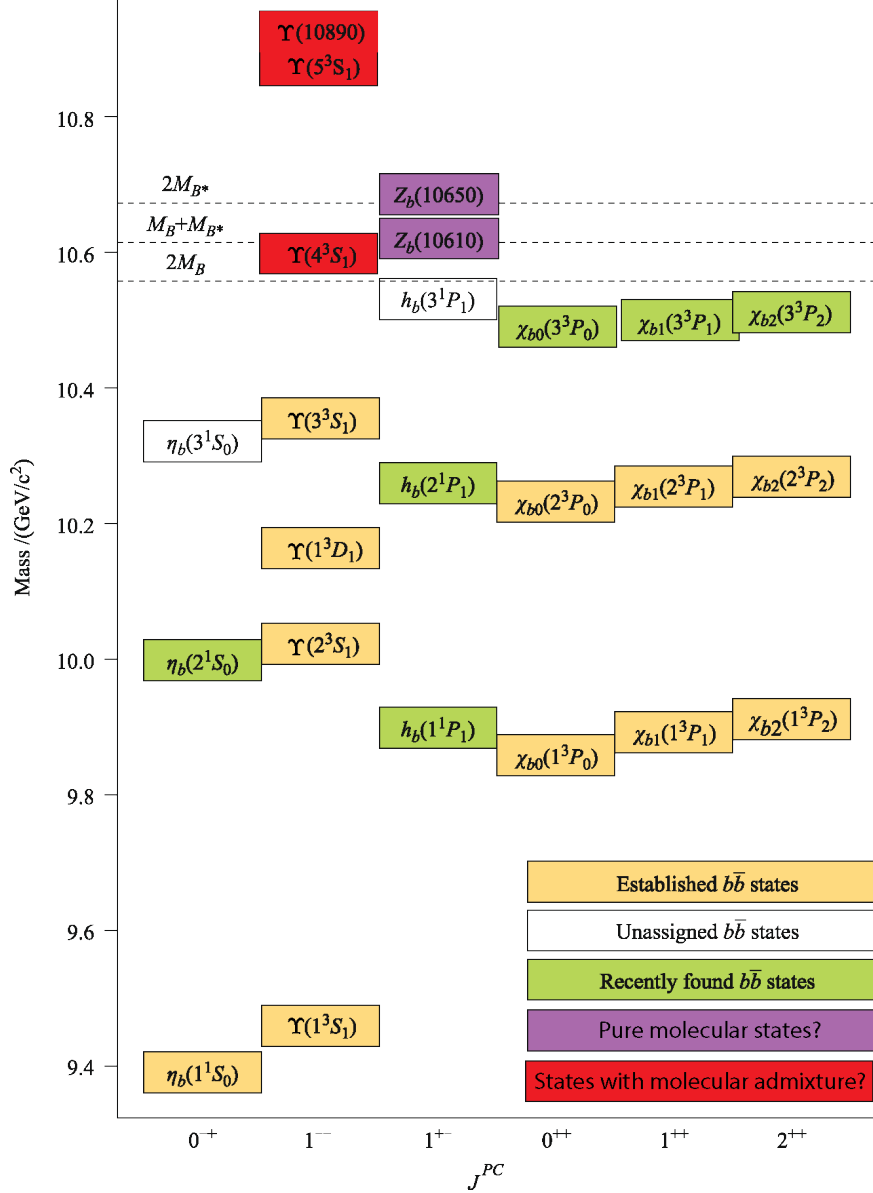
$\Upsilon(10890)$
$\Upsilon(5^3S_1)$

10.8

$2M_{B*}$
$Z_b(10650)$

$M_B$+$M_{B*}$
$Z_b(10610)$

10.6
$\Upsilon(4^3S_1)$
$2M_B$

$h_b(3^1P_1)$
$\chi_{b0}(3^3P_0)$
$\chi_{b1}(3^3P_1)$
$\chi_{b2}(3^3P_2)$

10.4
$\Upsilon(3^3S_1)$
$\eta_b(3^1S_0)$

$h_b(2^1P_1)$
$\chi_{b0}(2^3P_0)$
$\chi_{b1}(2^3P_1)$
$\chi_{b2}(2^3P_2)$

10.2
$\Upsilon(1^3D_1)$

Mass /(GeV/c$^2$)

10.0
$\eta_b(2^1S_0)$
$\Upsilon(2^3S_1)$

$h_b(1^1P_1)$
$\chi_{b0}(1^3P_0)$
$\chi_{b1}(1^3P_1)$
$\chi_{b2}(1^3P_2)$

9.8

Established $b\bar{b}$ states
9.6
Unassigned $b\bar{b}$ states
Recently found $b\bar{b}$ states
Pure molecular states?
$\Upsilon(1^3S_1)$
9.4
$\eta_b(1^1S_0)$
States with molecular admixture?

$0^{-+}$ $1^{--}$ $1^{+-}$ $0^{++}$ $1^{++}$ $2^{++}$

$J^{PC}$